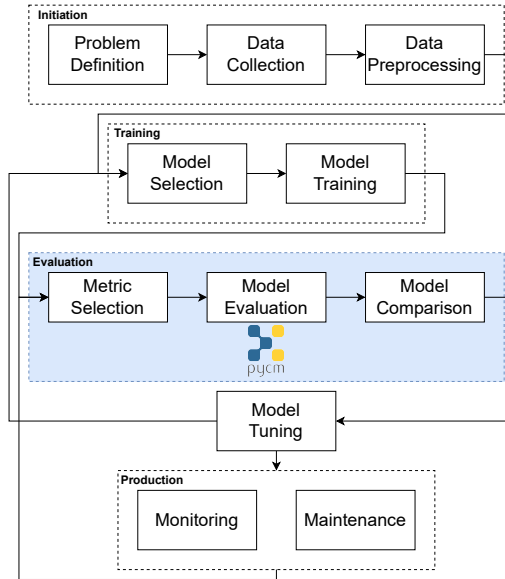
Initiation

Problem Definition

Data Collection

Data Preprocessing

Training

Model Selection

Model Training

Evaluation

Metric Selection

Model Evaluation

Model Comparison

pycm

Model Tuning

Production

Monitoring

Maintenance